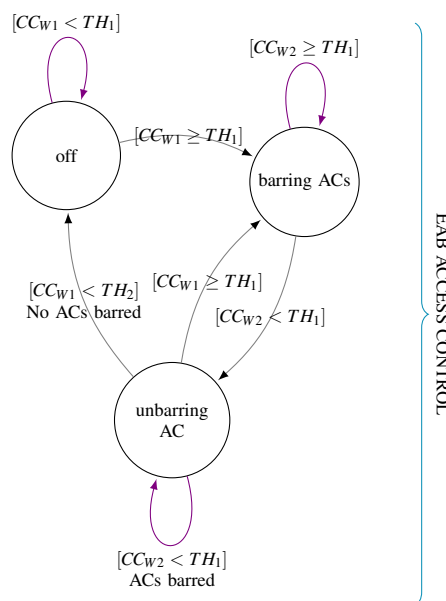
$[CC_{W1} < TH_1]$

$[CC_{W2} \geq TH_1]$

$[CC_{W1} \geq TH_1]$

off

barring ACs

EAB ACCESS CONTROL

$[CC_{W1} \geq TH_1]$

$[CC_{W1} < TH_2]$
No ACs barred

$[CC_{W2} < TH_1]$

unbarring AC

$[CC_{W2} < TH_1]$
ACs barred